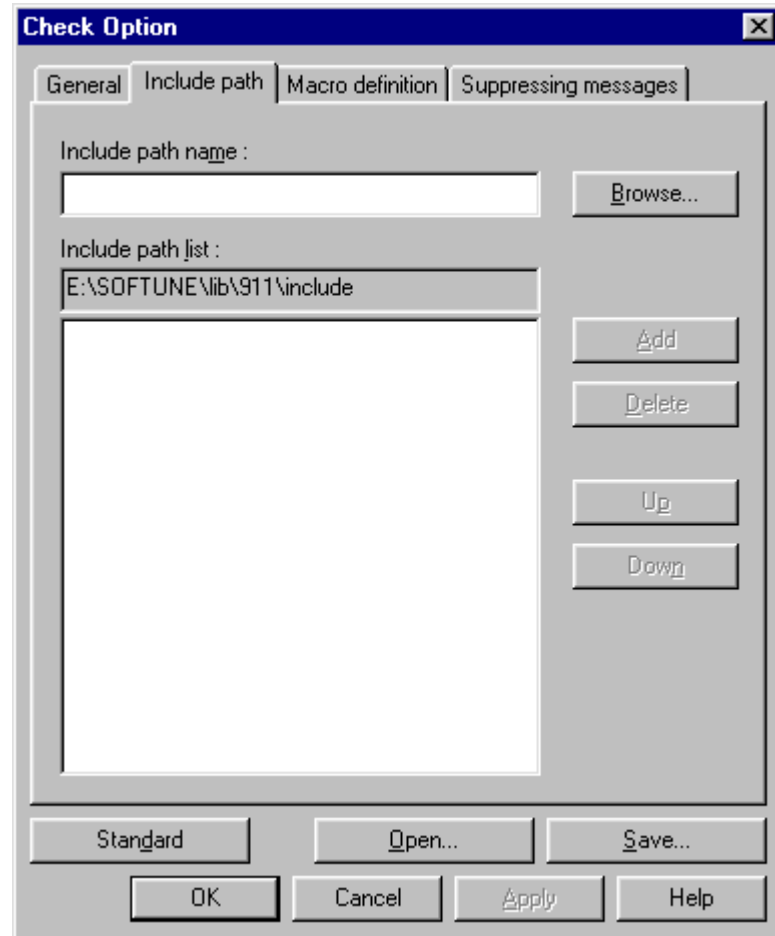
Check Option

General | Include path | Macro definition | Suppressing messages

Include path name :

Browse...

Include path list :

E:\SOFTUNE\lib\911\include

Add

Delete

Up

Down

Standard | Open... | Save...

OK | Cancel | Apply | Help